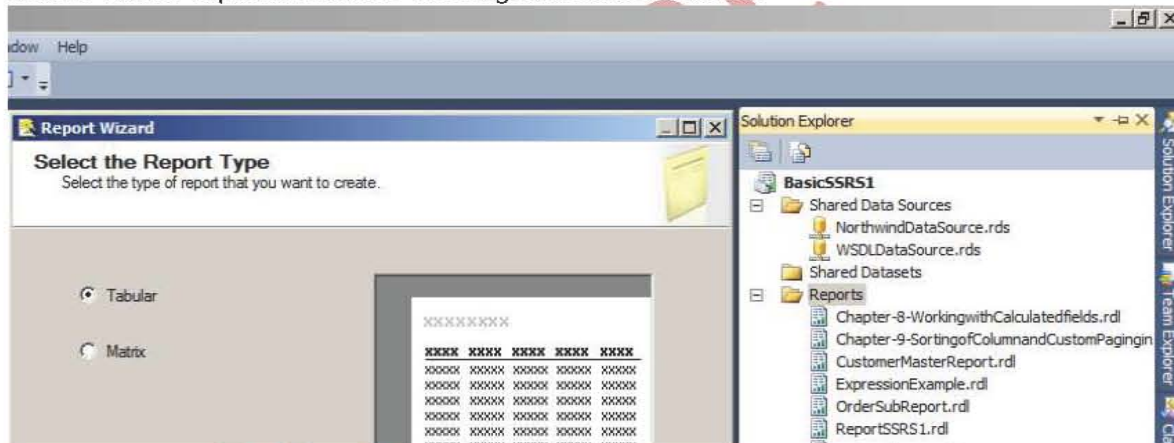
dow Help

Report Wizard

Select the Report Type
Select the type of report that you want to create.

Tabular

Matrix

XXXXXXXX

| XXXX | XXXX | XXXX | XXXX | XXXX |
|---|---|---|---|---|
| XXXXX | XXXXX | XXXXX | XXXXX | XXXXX |
| XXXXX | XXXXX | XXXXX | XXXXX | XXXXX |
| XXXXX | XXXXX | XXXXX | XXXXX | XXXXX |
| XXXXX | XXXXX | XXXXX | XXXXX | XXXXX |
| XXXXX | XXXXX | XXXXX | XXXXX | XXXXX |

Solution Explorer

BasicSSRS1
Shared Data Sources
NorthwindDataSource.rds
WSDLDataSource.rds
Shared Datasets
Reports
Chapter-8-WorkingwithCalculatedfields.rdl
Chapter-9-SortingofColumnandCustomPagingin
CustomerMasterReport.rdl
ExpressionExample.rdl
OrderSubReport.rdl
ReportSSRS1.rdl

Solution Explorer
Team Explorer